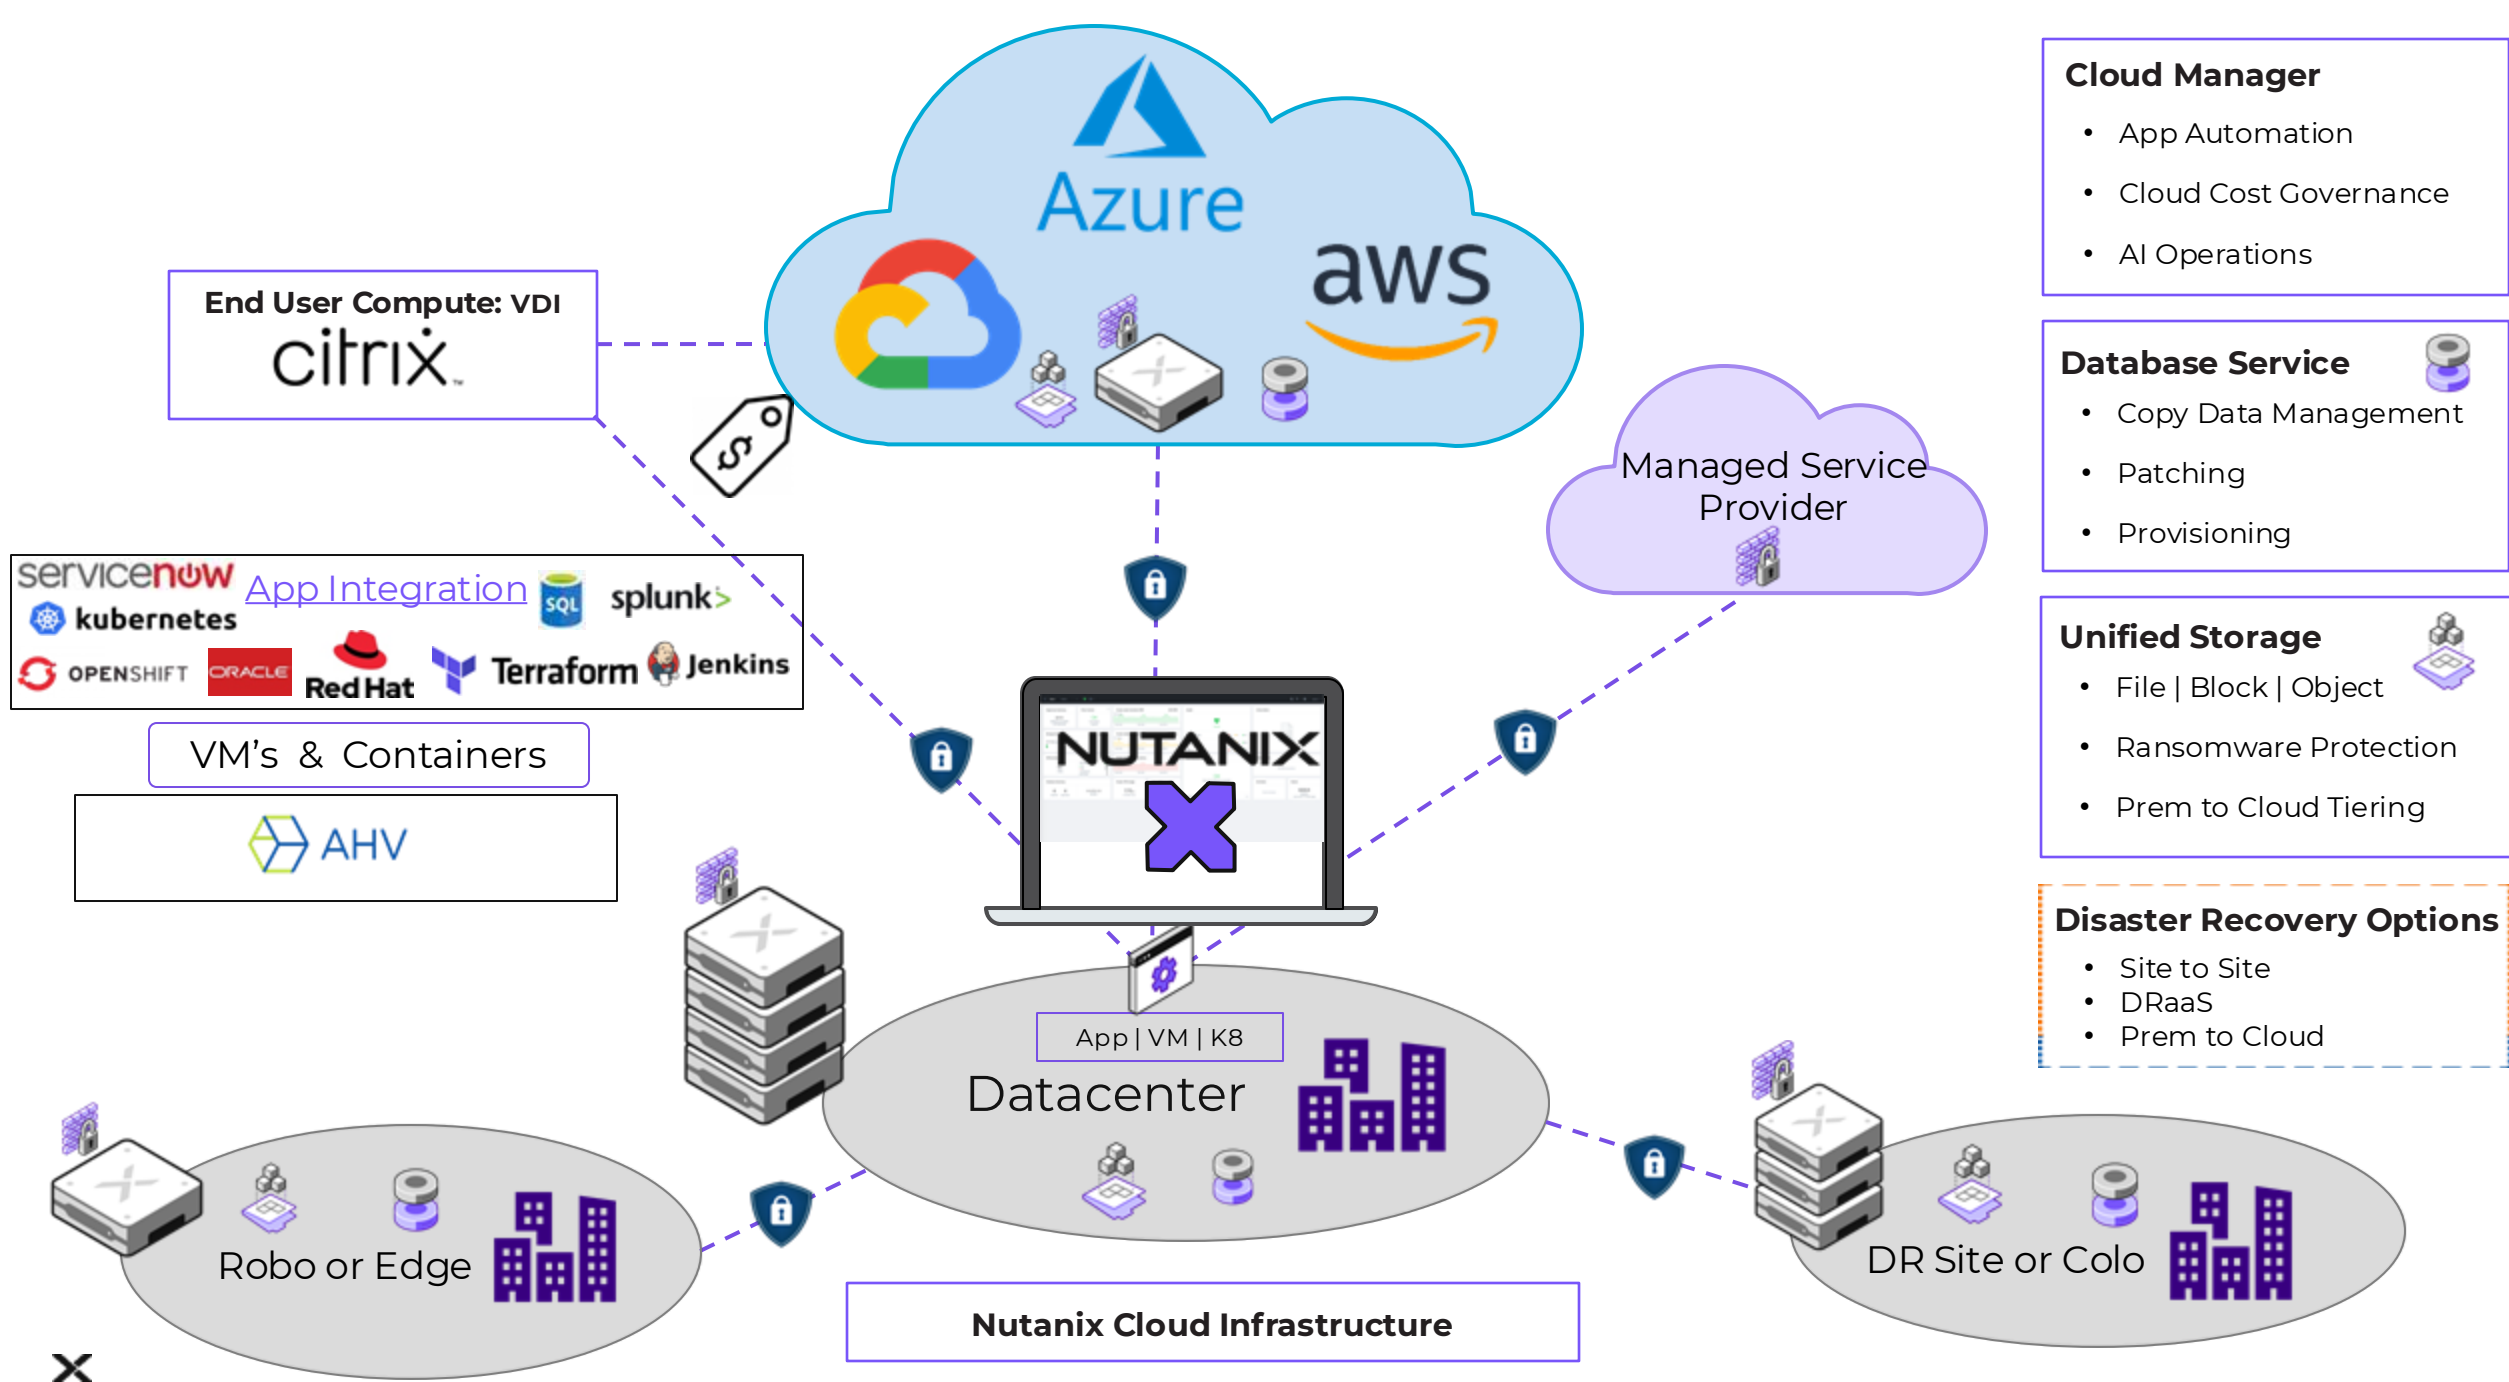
Azure

aws

End User Compute: VDI
citrix

Cloud Manager
- App Automation
- Cloud Cost Governance
- AI Operations

Database Service
- Copy Data Management
- Patching
- Provisioning

Managed Service Provider

servicenow App Integration SQL splunk>
kubernetes
OPENSHIFT ORACLE Red Hat Terraform Jenkins

VM's & Containers

AHV

NUTANIX

Unified Storage
- File | Block | Object
- Ransomware Protection
- Prem to Cloud Tiering

Disaster Recovery Options
- Site to Site
- DRaaS
- Prem to Cloud

App | VM | K8
Datacenter

Robo or Edge

DR Site or Colo

Nutanix Cloud Infrastructure